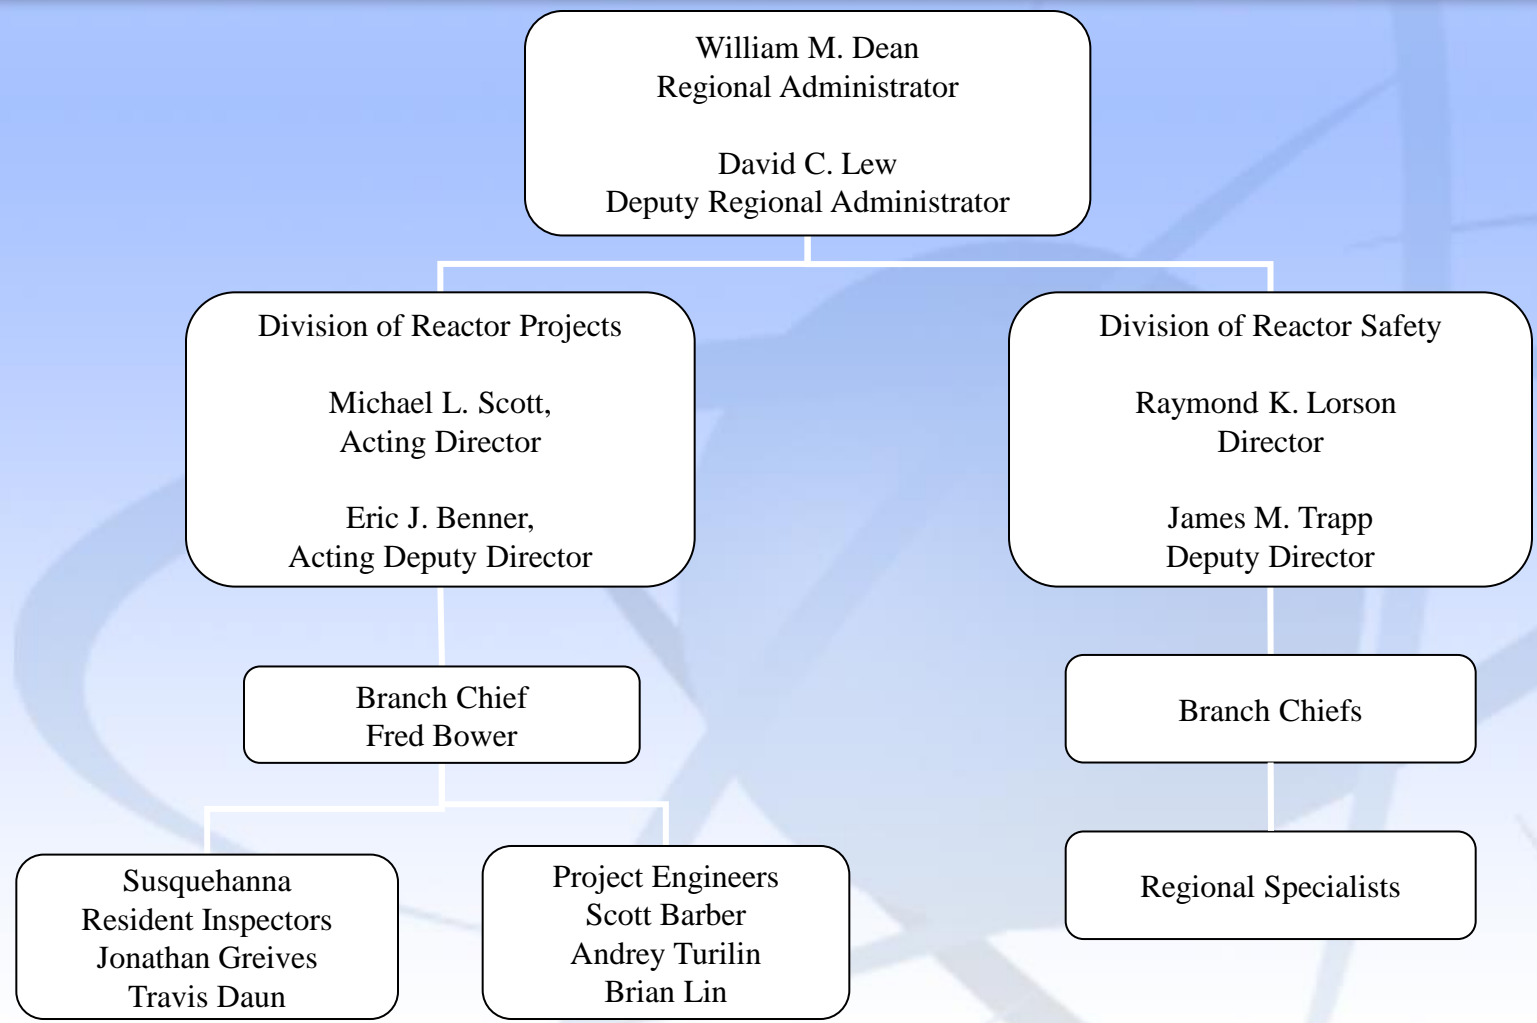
William M. Dean
Regional Administrator

David C. Lew
Deputy Regional Administrator

Division of Reactor Projects

Michael L. Scott,
Acting Director

Eric J. Benner,
Acting Deputy Director

Division of Reactor Safety

Raymond K. Lorson
Director

James M. Trapp
Deputy Director

Branch Chief
Fred Bower

Branch Chiefs

Susquehanna
Resident Inspectors
Jonathan Greives
Travis Daun

Project Engineers
Scott Barber
Andrey Turilin
Brian Lin

Regional Specialists